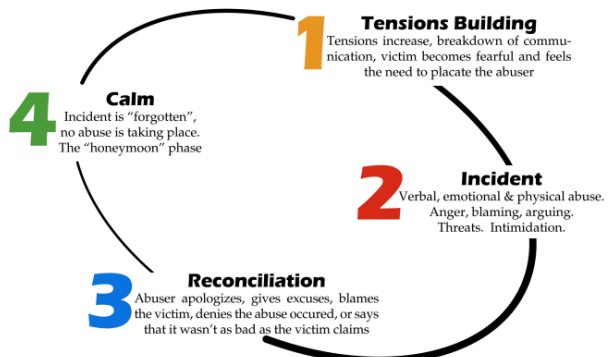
1
Tensions Building
Tensions increase, breakdown of communication, victim becomes fearful and feels the need to placate the abuser

2
Incident
Verbal, emotional & physical abuse. Anger, blaming, arguing. Threats. Intimidation.

3
Reconciliation
Abuser apologizes, gives excuses, blames the victim, denies the abuse occured, or says that it wasn't as bad as the victim claims

4
Calm
Incident is "forgotten", no abuse is taking place. The "honeymoon" phase